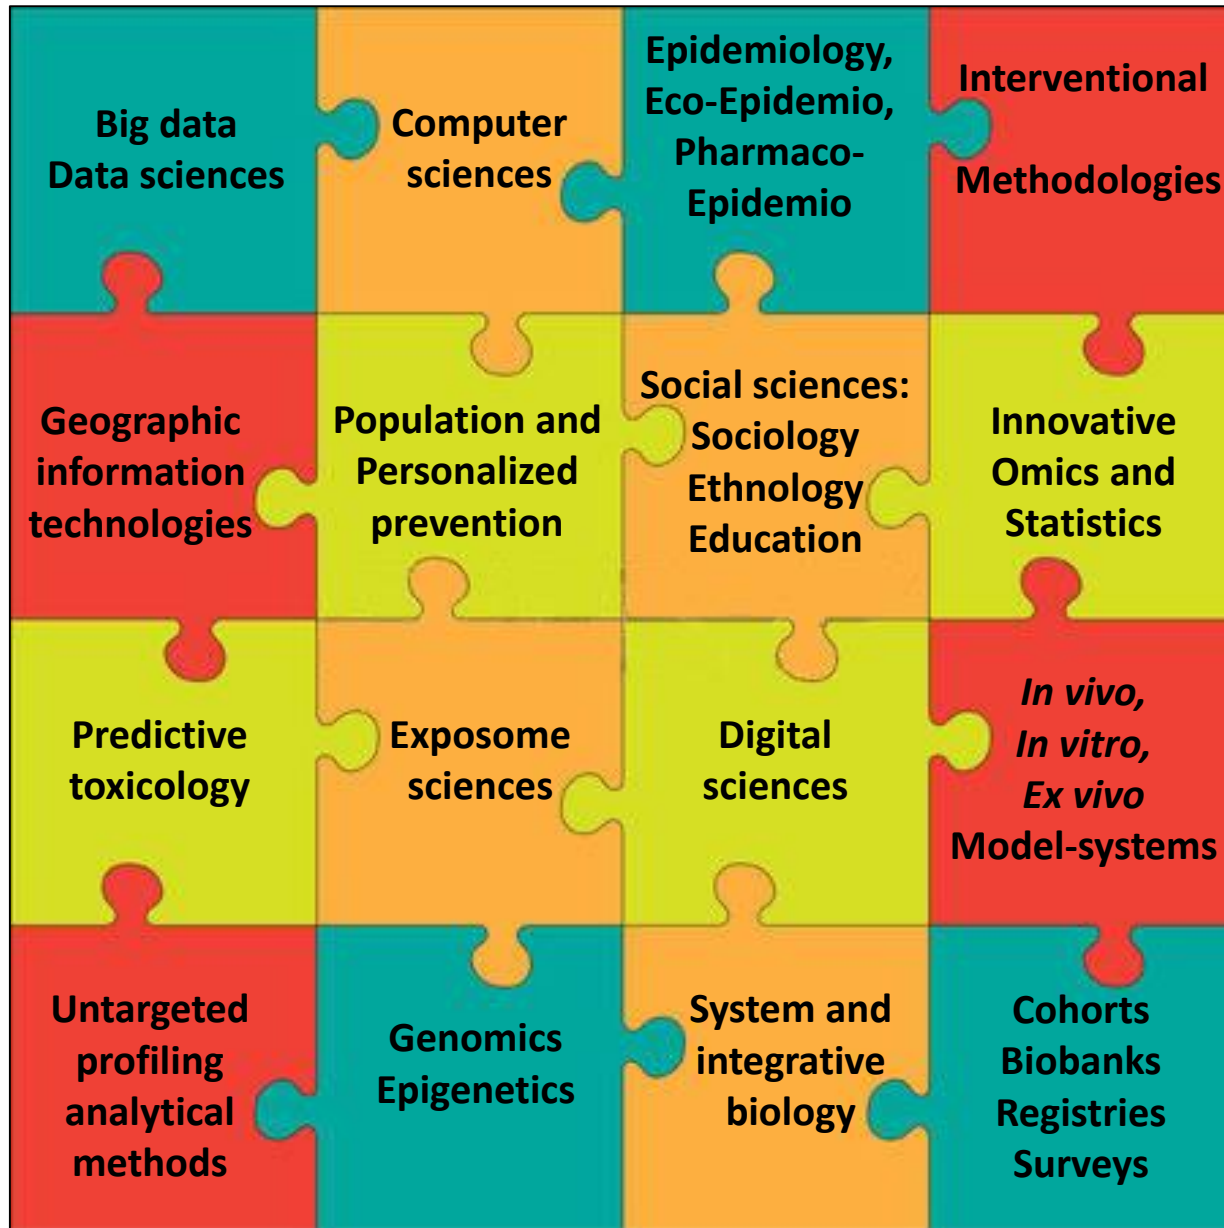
Big data
Data sciences

Computer sciences

Epidemiology, Eco-Epidemio, Pharmaco-Epidemio

Interventional Methodologies

Geographic information technologies

Population and Personalized prevention

Social sciences:
Sociology
Ethnology
Education

Innovative Omics and Statistics

Predictive toxicology

Exposome sciences

Digital sciences

*In vivo,*
*In vitro,*
*Ex vivo*
Model-systems

Untargeted profiling analytical methods

Genomics
Epigenetics

System and integrative biology

Cohorts
Biobanks
Registries
Surveys